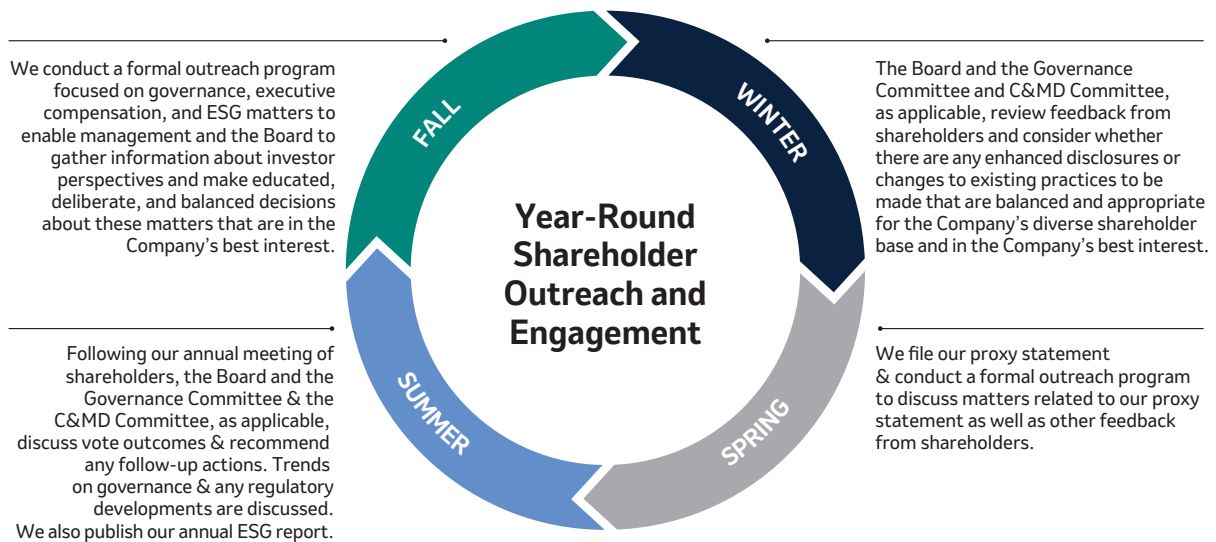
We conduct a formal outreach program focused on governance, executive compensation, and ESG matters to enable management and the Board to gather information about investor perspectives and make educated, deliberate, and balanced decisions about these matters that are in the Company's best interest.

FALL

WINTER

The Board and the Governance Committee and C&MD Committee, as applicable, review feedback from shareholders and consider whether there are any enhanced disclosures or changes to existing practices to be made that are balanced and appropriate for the Company's diverse shareholder base and in the Company's best interest.

Year-Round Shareholder Outreach and Engagement

Following our annual meeting of shareholders, the Board and the Governance Committee & the C&MD Committee, as applicable, discuss vote outcomes & recommend any follow-up actions. Trends on governance & any regulatory developments are discussed. We also publish our annual ESG report.

SUMMER

SPRING

We file our proxy statement & conduct a formal outreach program to discuss matters related to our proxy statement as well as other feedback from shareholders.